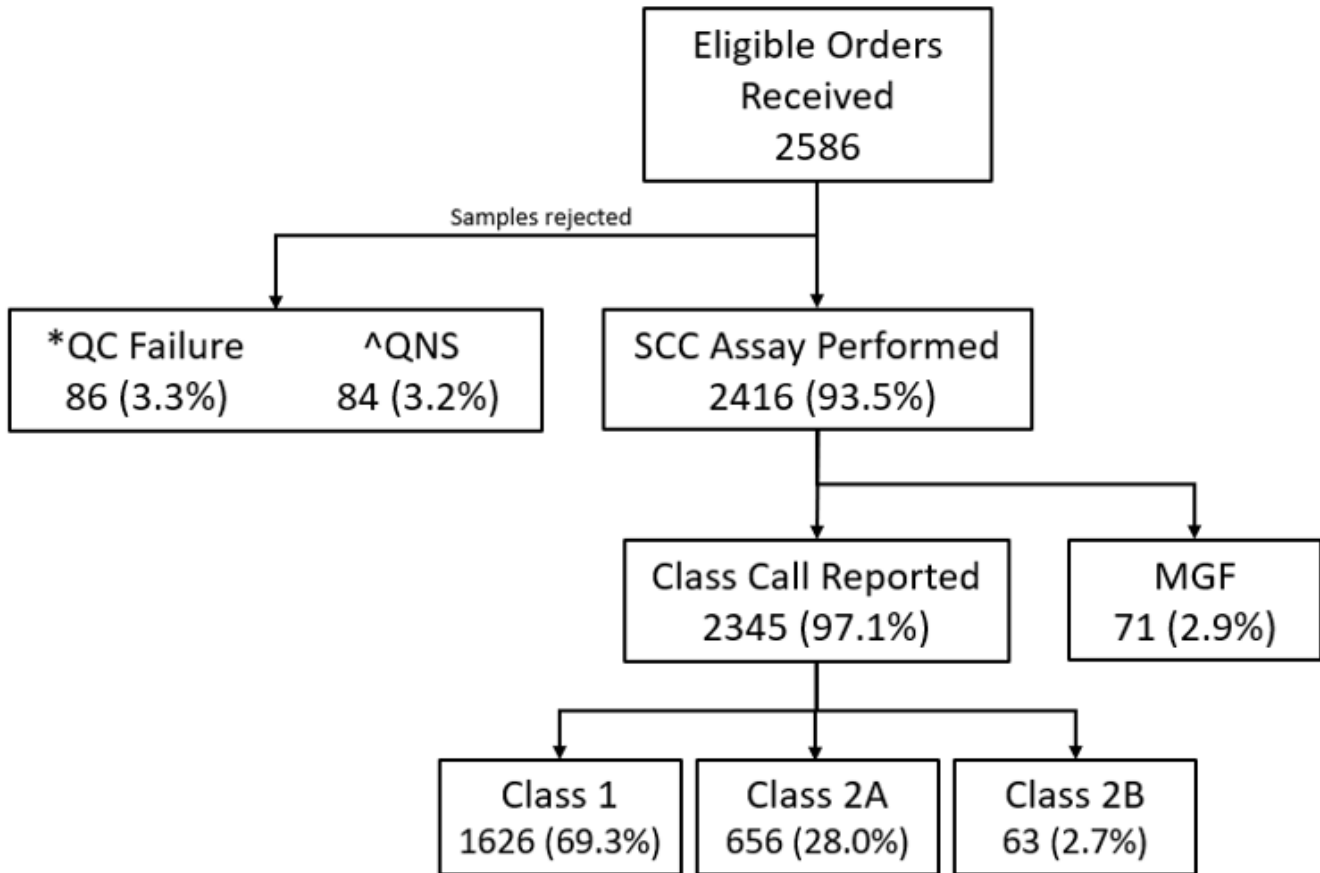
Eligible Orders Received
2586

Samples rejected

*QC Failure
86 (3.3%)

^QNS
84 (3.2%)

SCC Assay Performed
2416 (93.5%)

Class Call Reported
2345 (97.1%)

MGF
71 (2.9%)

Class 1
1626 (69.3%)

Class 2A
656 (28.0%)

Class 2B
63 (2.7%)